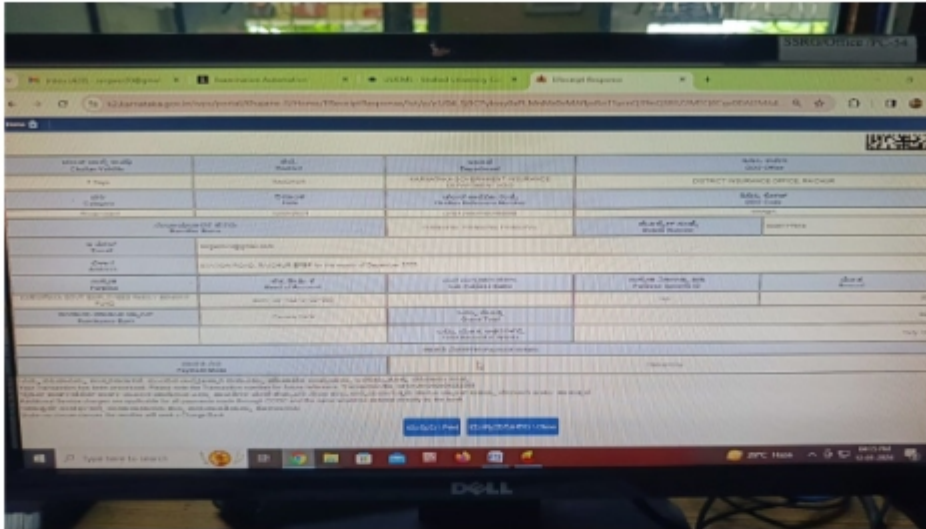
SSKG/Office /PC-34

Karnataka Insurance Department

Challan Validity | District | Department | DDO Office
7 Days | RAICHUR | KARNATAKA GOVERNMENT INSURANCE DEPARTMENT (KGID) | DISTRICT INSURANCE OFFICE, RAICHUR

Category | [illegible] | Challan Reference Number | DDO Code

Remitter Bank | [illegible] | Bank Name | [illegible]

Email | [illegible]@gmail.com

Address | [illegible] RAICHUR

Purpose | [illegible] | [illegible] | Amount

Remittance Bank | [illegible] | Bank Type | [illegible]

Payment Mode | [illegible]

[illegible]

Type here to search

29°C Haze

DELL